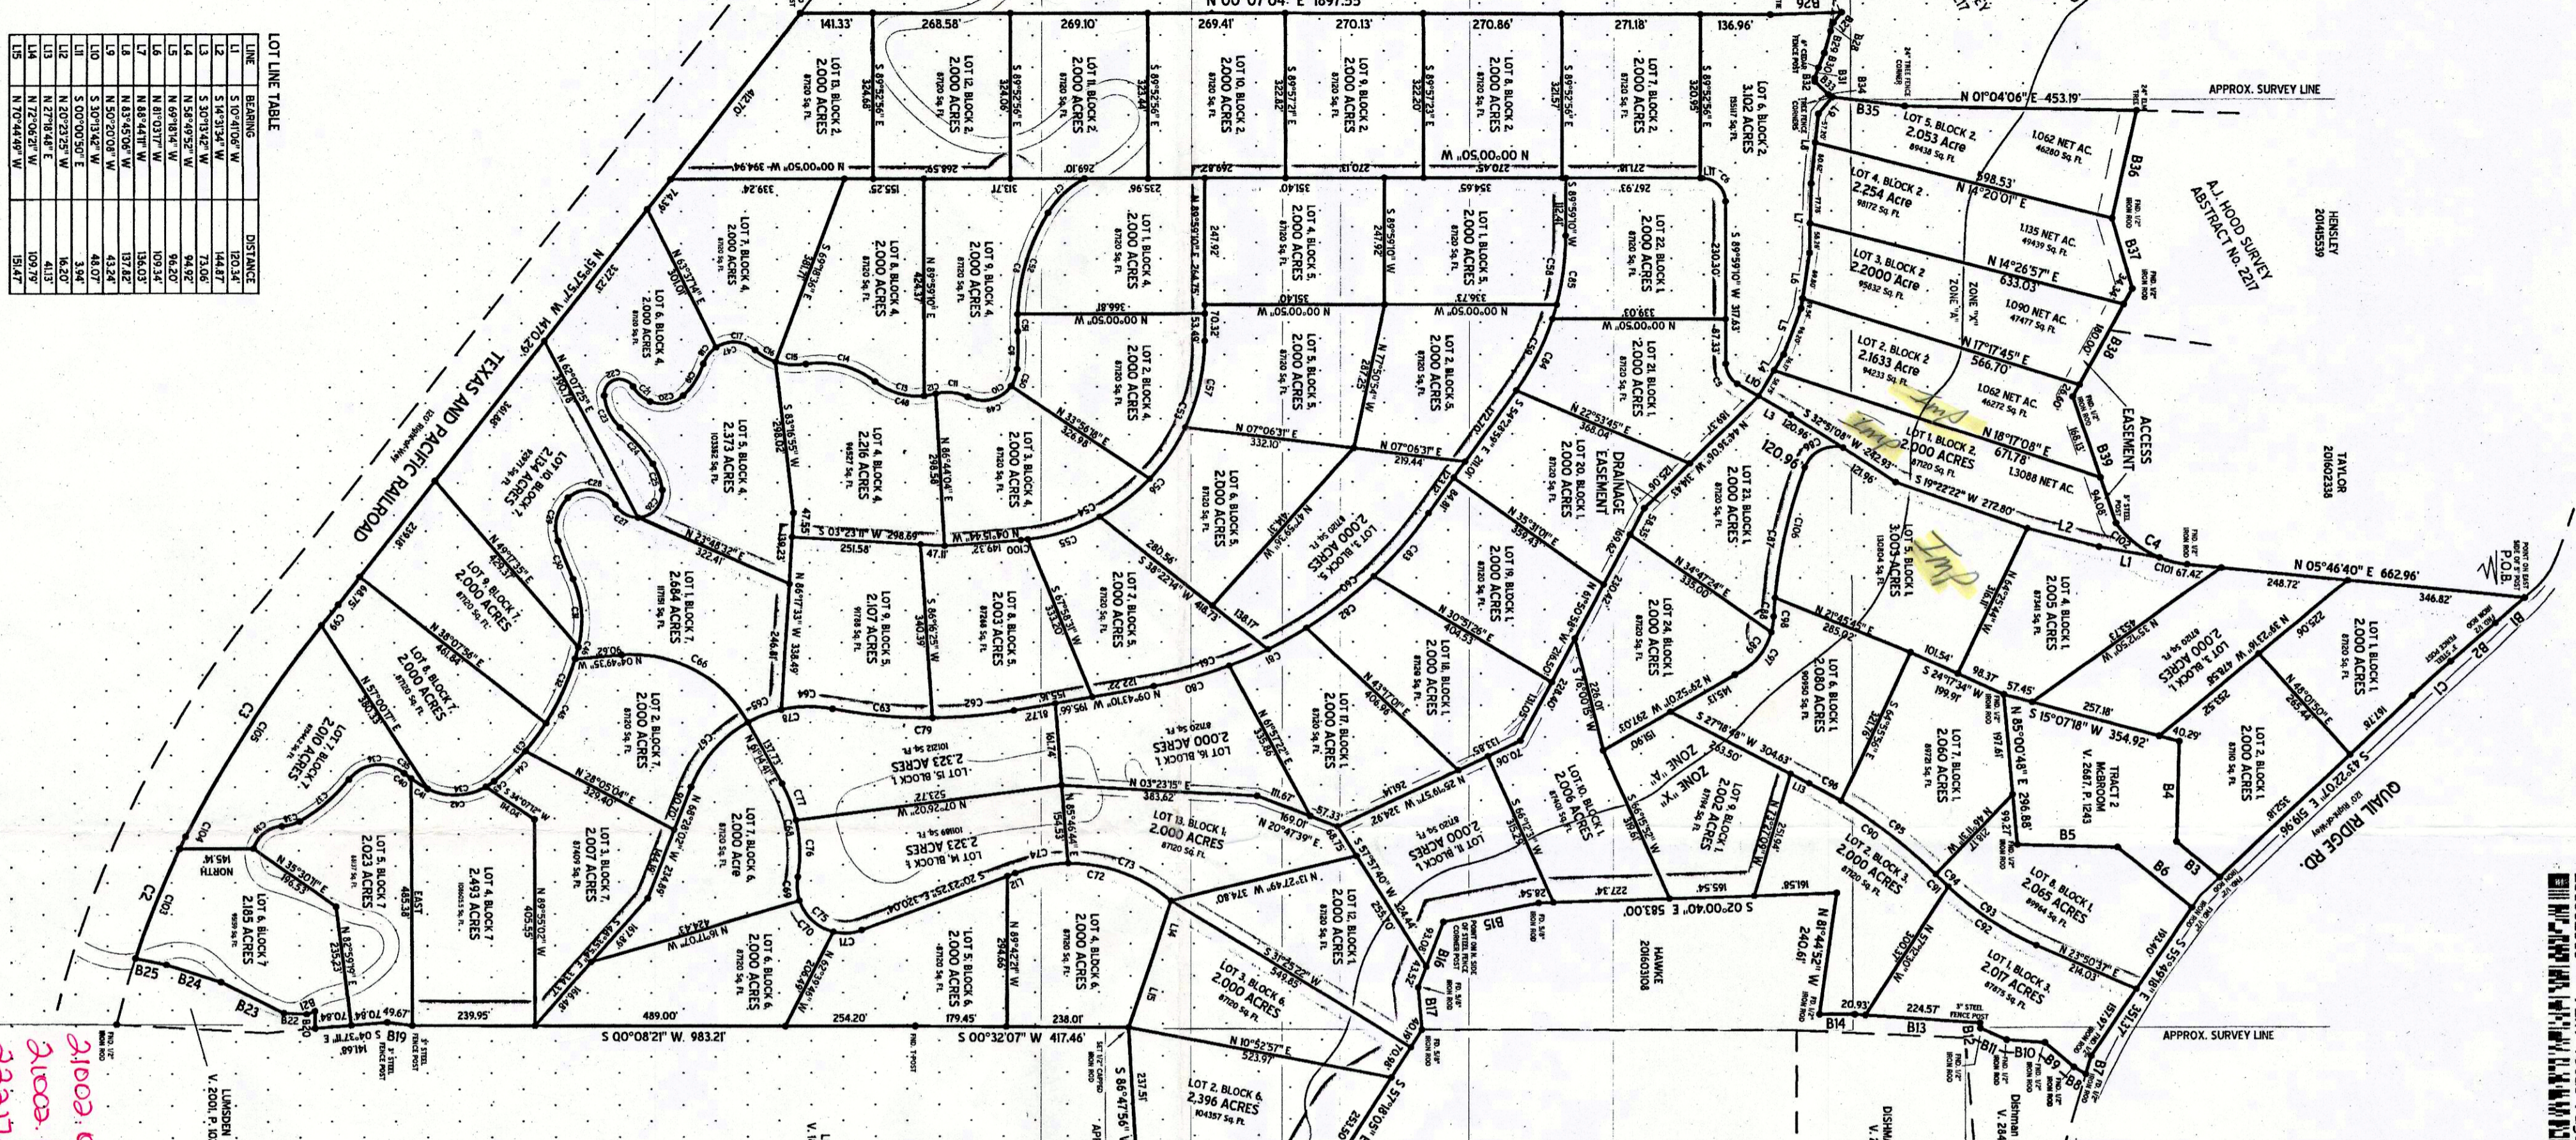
LOT LINE TABLE

| LINE | BEARING | DISTANCE |
|---|---|---|
| L1 | N 10°41'06" W | 120.34' |
| L2 | S 14°31'34" W | 144.87' |
| L3 | N 58°49'52" W | 73.06' |
| L4 | S 15°13'42" W | 94.92' |
| L5 | N 69°18'14" W | 99.27' |
| L6 | N 81°17'01" W | 130.03' |
| L7 | N 84°44'01" W | 137.82' |
| L8 | N 83°45'06" W | 43.24' |
| L9 | N 50°20'08" W | 48.07' |
| L10 | S 30°13'42" W | 3.94' |
| L11 | S 00°00'50" E | 16.20' |
| L12 | N 20°23'25" W | 41.13' |
| L13 | N 27°18'48" E | 109.79' |
| L14 | N 72°06'21" W | 159.47' |
| L15 | N 70°44'49" W | |

TEXAS AND PACIFIC RAILROAD

N 00°07'04" E 1897.53

LOT 1, BLOCK 2 2.000 ACRES
LOT 2, BLOCK 2 2.1633 Acre
LOT 3, BLOCK 2 2.2000 Acre
LOT 4, BLOCK 2 2.254 Acre
LOT 5, BLOCK 2 2.053 Acre
LOT 6, BLOCK 2 2.000 ACRES
LOT 7, BLOCK 2 2.000 ACRES
LOT 8, BLOCK 2 2.000 ACRES
LOT 9, BLOCK 2 2.000 ACRES
LOT 10, BLOCK 2 2.000 ACRES
LOT 11, BLOCK 2 2.000 ACRES
LOT 12, BLOCK 2 2.000 ACRES

LOT 1, BLOCK 1 2.000 ACRES
LOT 2, BLOCK 1 2.000 ACRES
LOT 3, BLOCK 1 3.003 ACRES
LOT 4, BLOCK 1 2.005 ACRES
LOT 5, BLOCK 1 2.000 ACRES
LOT 6, BLOCK 1 2.080 ACRES
LOT 7, BLOCK 1 2.060 ACRES
LOT 8, BLOCK 1 2.065 ACRES
LOT 9, BLOCK 1 2.002 ACRES
LOT 10, BLOCK 1 2.006 ACRES
LOT 11, BLOCK 1 2.000 ACRES
LOT 12, BLOCK 1 2.000 ACRES
LOT 13, BLOCK 1 2.000 ACRES
LOT 14, BLOCK 1 2.323 ACRES
LOT 15, BLOCK 1 2.323 ACRES
LOT 16, BLOCK 1 2.000 ACRES
LOT 17, BLOCK 1 2.000 ACRES
LOT 18, BLOCK 1 2.000 ACRES
LOT 19, BLOCK 1 2.000 ACRES
LOT 20, BLOCK 1 2.000 ACRES
LOT 21, BLOCK 1 2.000 ACRES
LOT 22, BLOCK 1 2.000 ACRES
LOT 23, BLOCK 1 2.000 ACRES
LOT 24, BLOCK 1 2.000 ACRES

LOT 1, BLOCK 3 2.017 ACRES
LOT 2, BLOCK 3 2.000 ACRES

LOT 1, BLOCK 4 2.000 ACRES
LOT 2, BLOCK 4 2.000 ACRES
LOT 3, BLOCK 4 2.000 ACRES
LOT 4, BLOCK 4 2.216 ACRES
LOT 5, BLOCK 4 2.373 ACRES
LOT 6, BLOCK 4 2.000 ACRES
LOT 7, BLOCK 4 2.000 ACRES
LOT 8, BLOCK 4 2.000 ACRES
LOT 9, BLOCK 4 2.000 ACRES

LOT 1, BLOCK 5 2.000 ACRES
LOT 2, BLOCK 5 2.000 ACRES
LOT 3, BLOCK 5 2.000 ACRES
LOT 4, BLOCK 5 2.000 ACRES
LOT 5, BLOCK 5 2.000 ACRES
LOT 6, BLOCK 5 2.000 ACRES
LOT 7, BLOCK 5 2.000 ACRES
LOT 8, BLOCK 5 2.003 ACRES
LOT 9, BLOCK 5 2.107 ACRES

LOT 1, BLOCK 6 2.000 ACRES
LOT 2, BLOCK 6 2.396 ACRES
LOT 3, BLOCK 6 2.000 ACRES
LOT 4, BLOCK 6 2.000 ACRES
LOT 5, BLOCK 6 2.000 ACRES
LOT 6, BLOCK 6 2.000 ACRES
LOT 7, BLOCK 6 2.000 ACRES

LOT 1, BLOCK 7 2.664 ACRES
LOT 2, BLOCK 7 2.000 ACRES
LOT 3, BLOCK 7 2.007 ACRES
LOT 4, BLOCK 7 2.493 ACRES
LOT 5, BLOCK 7 2.023 ACRES
LOT 6, BLOCK 7 2.185 ACRES
LOT 7, BLOCK 7 2.010 ACRES
LOT 8, BLOCK 7 2.000 ACRES
LOT 9, BLOCK 7 2.000 ACRES
LOT 10, BLOCK 7 2.134 ACRES

1.062 NET AC.
1.135 NET AC.
1.090 NET AC.
1.062 NET AC.
1.3088 NET AC.

N 01°04'06" E 453.19'
N 14°20'01" E 598.53'
N 14°26'57" E 633.03'
N 17°17'45" E 566.70'
N 18°17'08" E 671.78'
S 19°22'22" W 272.80'
N 05°46'40" E 662.96'
P.O.B.
S 43°32'07" E 519.96'
S 00°32'07" W 417.46'
S 00°08'21" W 983.21'
S 02°00'40" E 583.00'
S 15°07'18" W 354.92'
N 85°00'48" E 296.88'
N 35°30'11" E 190.53'
N 10°52'57" E 523.97'

APPROX. SURVEY LINE
APPROX. SURVEY LINE
A.J. HOOD SURVEY ABSTRACT No. 2217
HENSLEY 20145539
TAYLOR 20160233B
ACCESS EASEMENT
DRAINAGE EASEMENT
ZONE "A"
ZONE "X"
TRACT 2 MCBROOM V. 2467, P. 1243
HAWKE 20160310B
QUAIL RIDGE RD.
NORTH
EAST
LUMSDEN V. 2001, P. 100
Dishman V. 24

Imp
Imp
Imp
Imp

2009.
2009.
2227